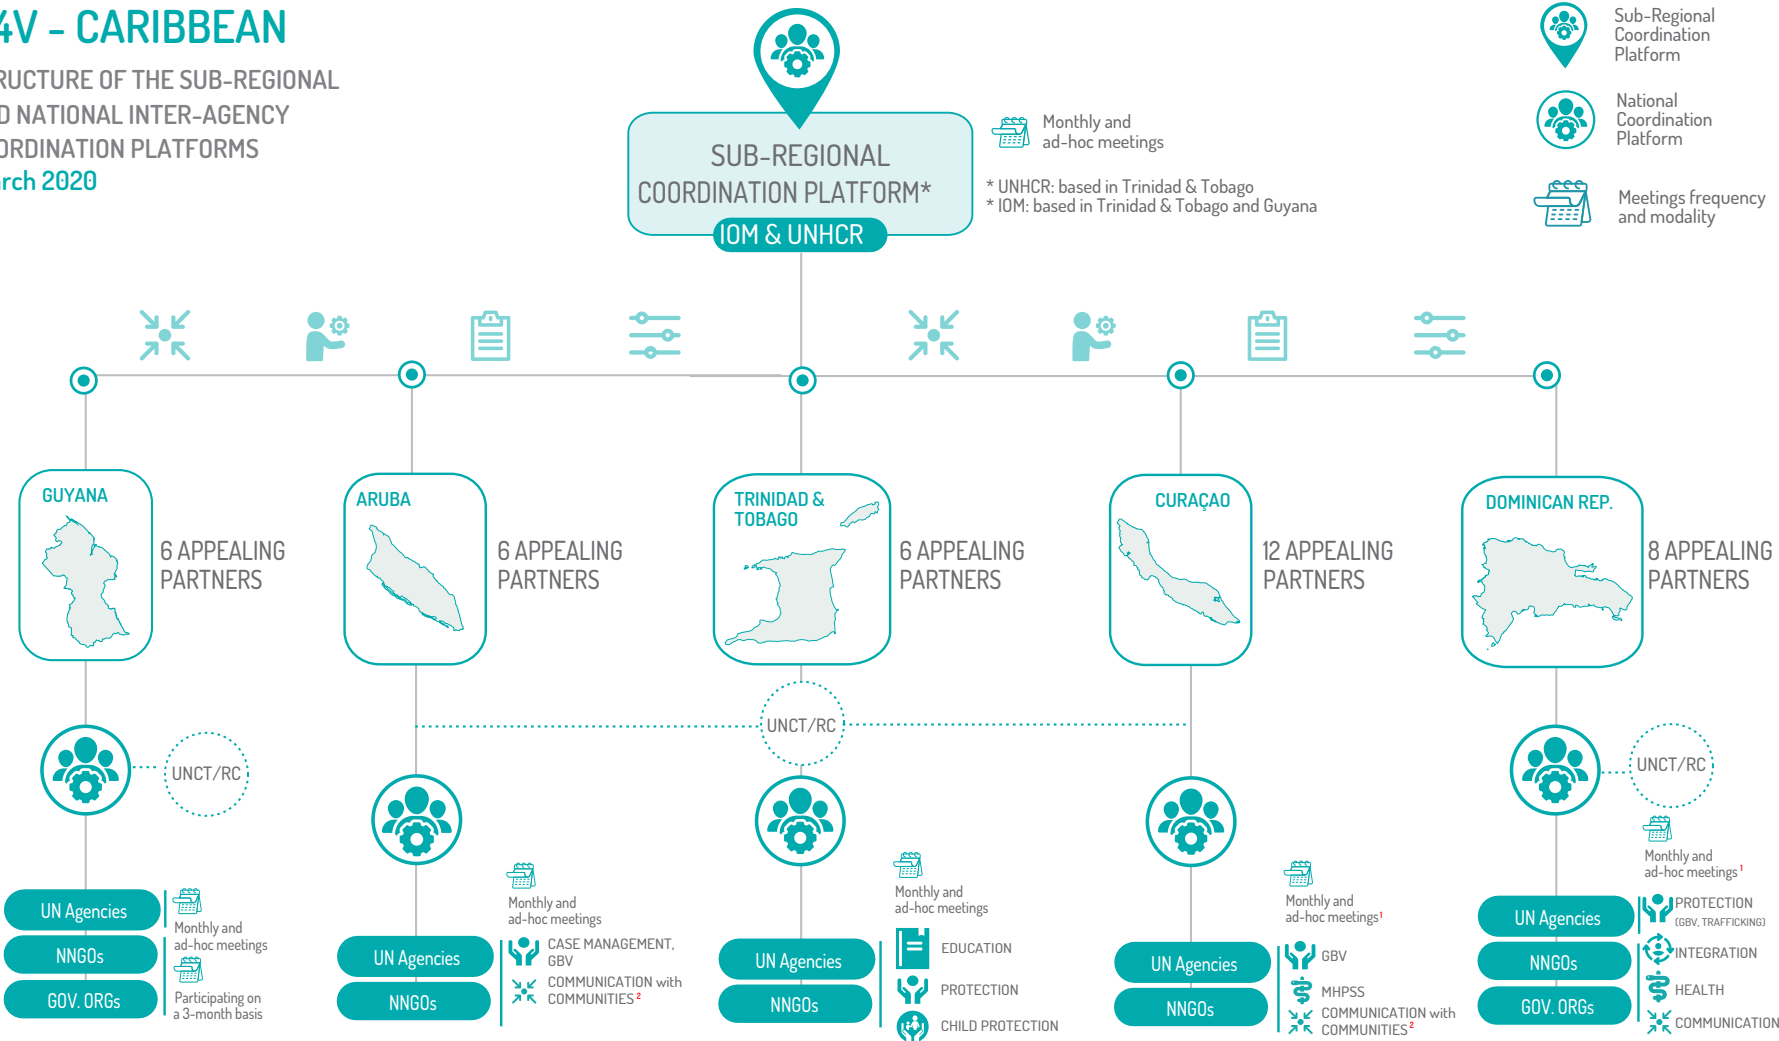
4V - CARIBBEAN

RUCTURE OF THE SUB-REGIONAL
D NATIONAL INTER-AGENCY
ORDINATION PLATFORMS
rch 2020

SUB-REGIONAL COORDINATION PLATFORM*
IOM & UNHCR

Monthly and ad-hoc meetings

* UNHCR: based in Trinidad & Tobago
* IOM: based in Trinidad & Tobago and Guyana

Sub-Regional Coordination Platform
National Coordination Platform
Meetings frequency and modality

GUYANA
6 APPEALING PARTNERS

ARUBA
6 APPEALING PARTNERS

TRINIDAD & TOBAGO
6 APPEALING PARTNERS

CURAÇAO
12 APPEALING PARTNERS

DOMINICAN REP.
8 APPEALING PARTNERS

UNCT/RC

UNCT/RC

UNCT/RC

UN Agencies
NNGOs
GOV. ORGs
Monthly and ad-hoc meetings
Participating on a 3-month basis

UN Agencies
NNGOs
Monthly and ad-hoc meetings
CASE MANAGEMENT, GBV
COMMUNICATION with COMMUNITIES²

UN Agencies
NNGOs
Monthly and ad-hoc meetings
EDUCATION
PROTECTION
CHILD PROTECTION

UN Agencies
NNGOs
Monthly and ad-hoc meetings¹
GBV
MHPSS
COMMUNICATION with COMMUNITIES²

UN Agencies
NNGOs
GOV. ORGs
Monthly and ad-hoc meetings¹
PROTECTION (GBV, TRAFFICKING)
INTEGRATION
HEALTH
COMMUNICATION